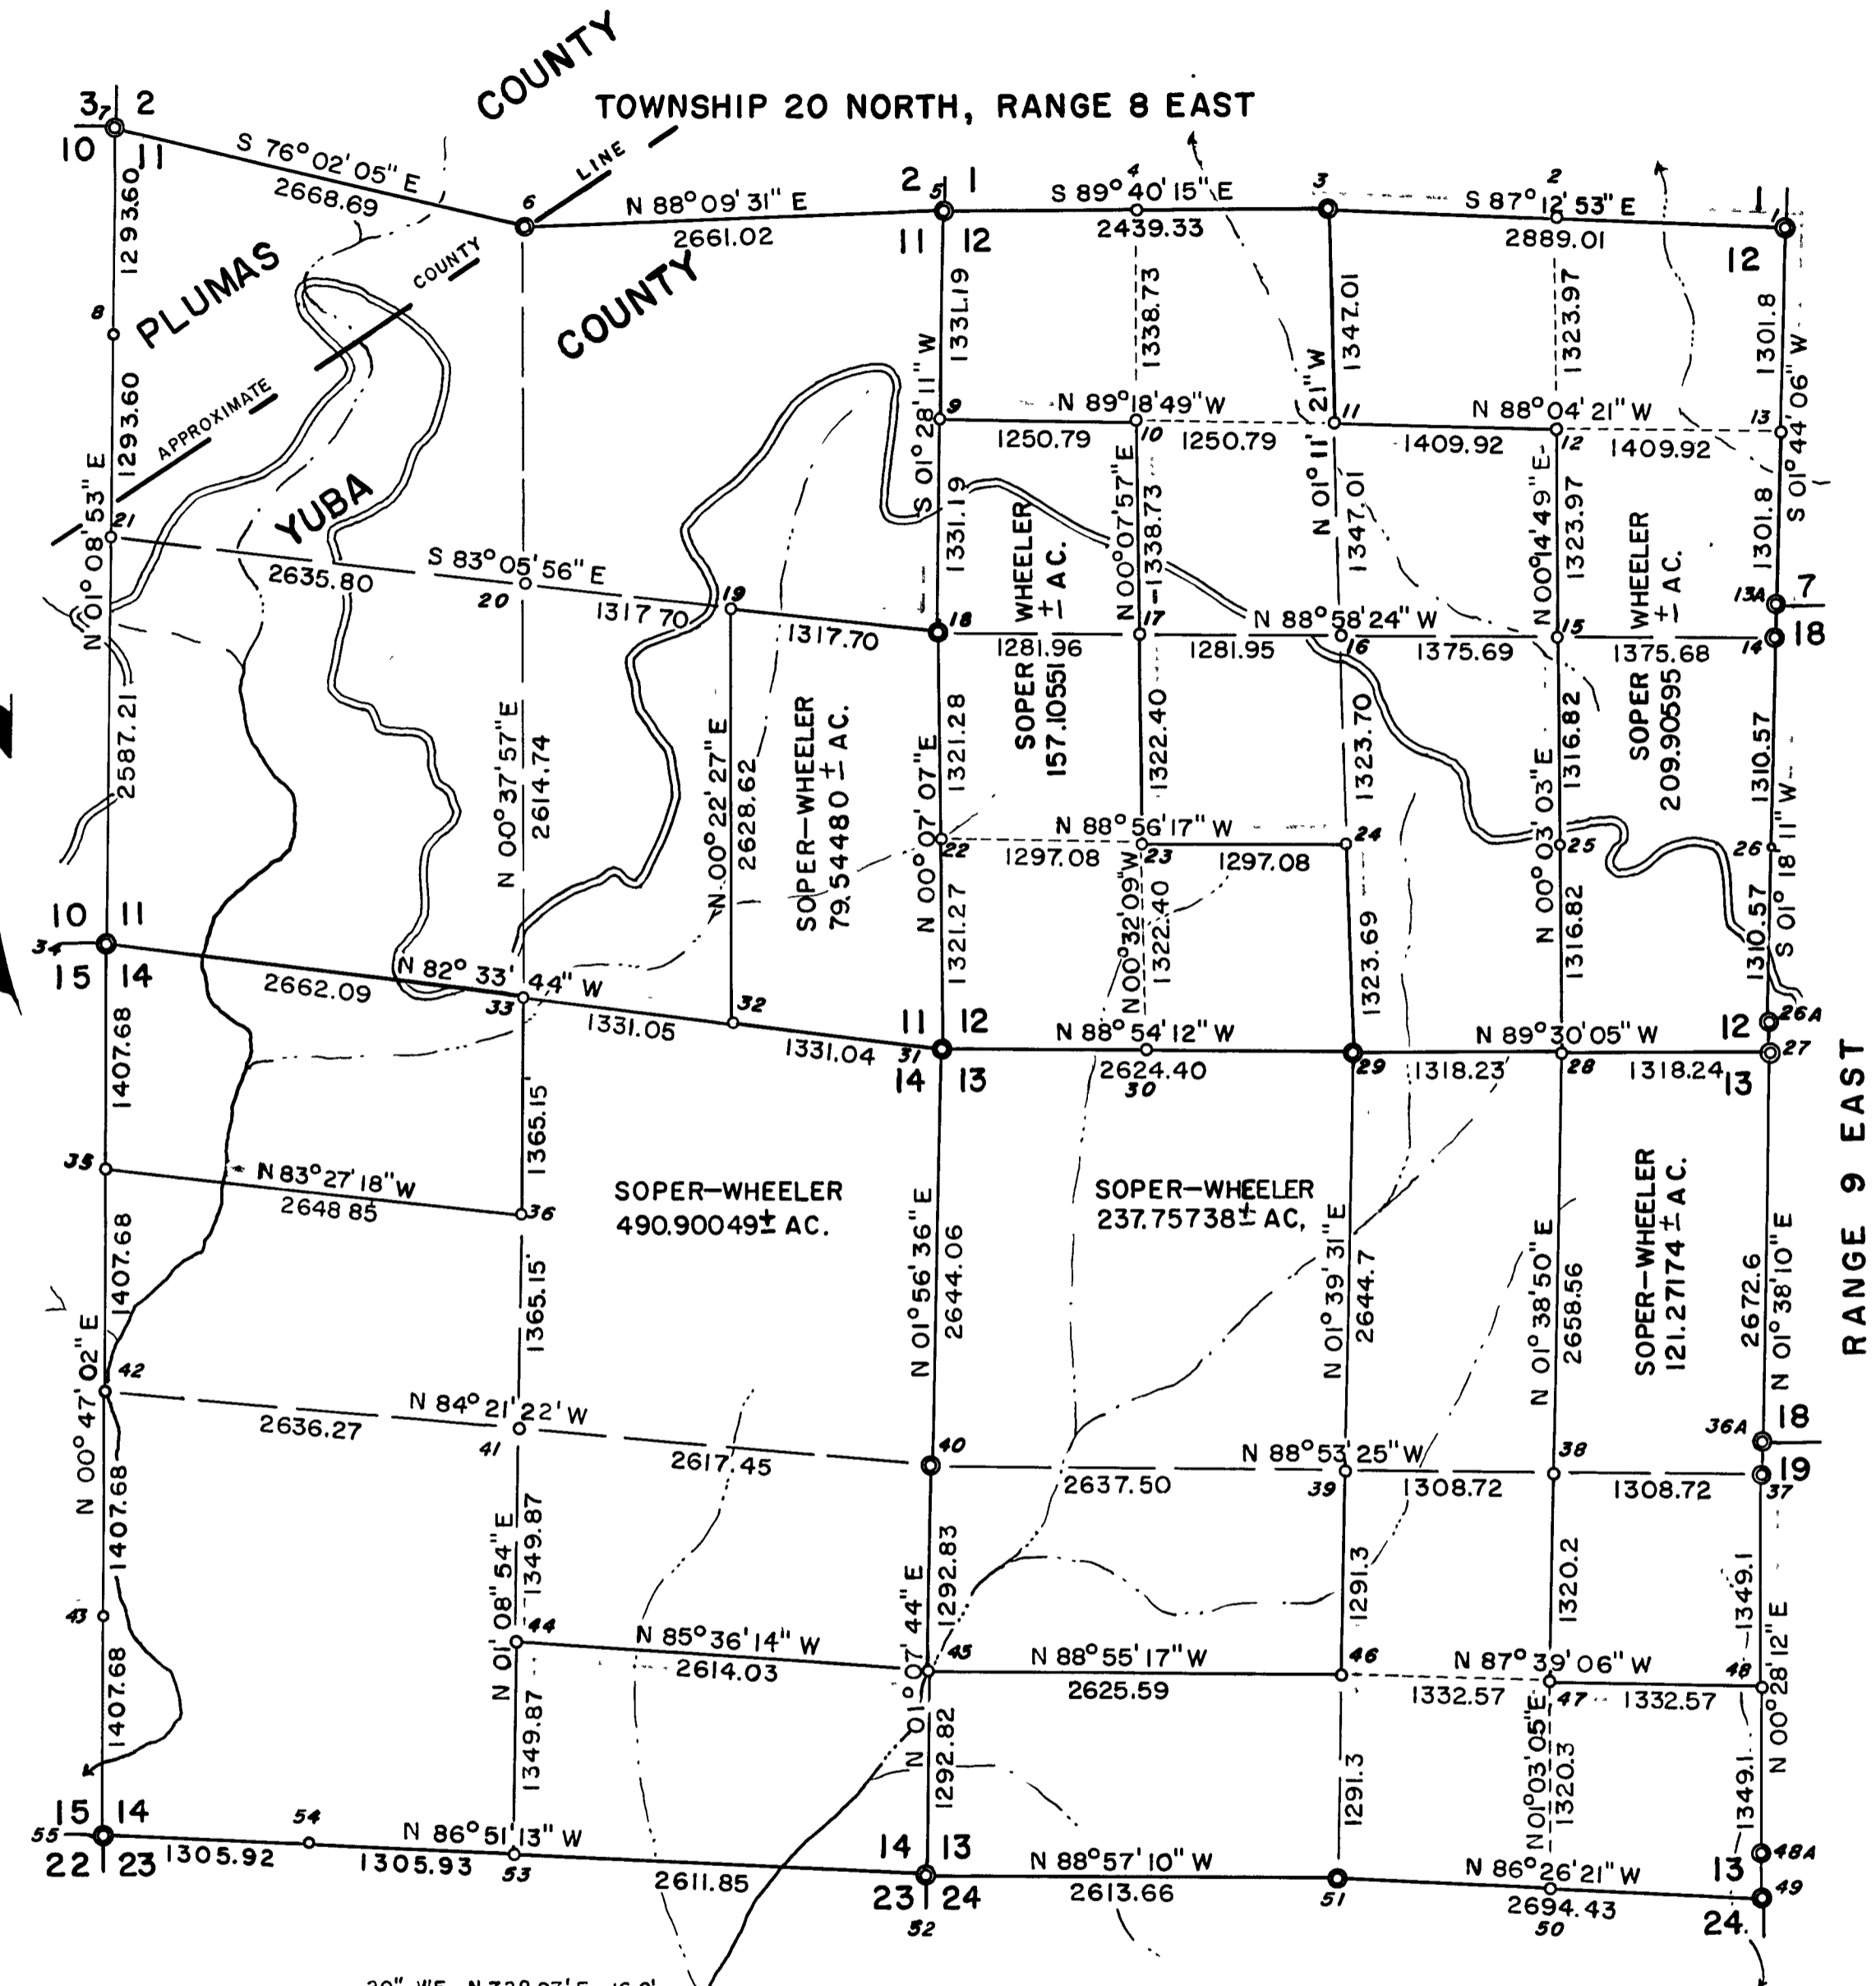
TOWNSHIP 20 NORTH, RANGE 8 EAST

COUNTY LINE

PLUMAS COUNTY

APPROXIMATE COUNTY LINE

YUBA COUNTY

3 7 2
10 11
S 76° 02' 05" E
2668.69
6
N 88° 09' 31" E
2661.02
2 5 1
11 12
S 89° 40' 15" E
4
2439.33
3
S 87° 12' 53" E
2
2889.01
1 1
12

1293.60
8
1293.60
N 01° 08' 53" E
21
2587.21

1331.19
S 01° 28' 11" W
1331.19
9
1338.73
N 89° 18' 49" W
10
1250.79
1250.79
N 00° 07' 57" E
-1338.73
1347.01
11
N 01° 11' 21" W
1347.01
N 88° 04' 21" W
12
1409.92
1409.92
1323.97
N 00° 14' 49" E
1323.97
13
1301.8
S 01° 44' 06" W
1301.8

S 83° 05' 56" E
2635.80
20
1317.70
19
1317.70
18
SOPER WHEELER ± AC.
157.10551
17
1281.96
1281.95
N 88° 58' 24" W
16
1375.69
15
1375.68
14
SOPER WHEELER ± AC.
209.90595
13A 7
18

N 00° 37' 57" E
2614.74
N 00° 22' 27" E
2628.62
SOPER-WHEELER
79.54480 ± AC.
N 00° 07' 07" E
1321.28
1322.40
1323.70
N 00° 03' 03" E
1316.82
1310.57
22
N 88° 56' 17" W
23
1297.08
1297.08
24
25
26
S 01° 18' 11" W
1321.27
N 00° 32' 09" W
1322.40
1323.69
1316.82
1310.57
26A

10 11
34
15 14
N 82° 33' 44" W
2662.09
33
1331.05
32
1331.04
11 12
31
14 13
N 88° 54' 12" W
2624.40
30
29
N 89° 30' 05" W
1318.23
28
1318.24
12
27
13

1407.68
35
N 83° 27' 18" W
2648.85
36
1365.15
1365.15
SOPER-WHEELER
490.90049 ± AC.
N 01° 56' 36" E
2644.06
SOPER-WHEELER
237.75738 ± AC,
N 01° 39' 31" E
2644.7
N 01° 38' 50" E
2658.56
SOPER-WHEELER
121.27174 ± AC.
2672.6
N 01° 38' 10" E

RANGE 9 EAST

1407.68
1407.68
N 00° 47' 02" E
42
N 84° 21' 22' W
2636.27
41
2617.45
40
2637.50
N 88° 53' 25" W
39
1308.72
38
1308.72
36A 18
19
37

1407.68
43
1407.68
N 01° 08' 54" E
1349.87
44
N 85° 36' 14" W
2614.03
N 01° 07' 44" E
1292.83
45
N 88° 55' 17" W
2625.59
1291.3
46
N 87° 39' 06" W
1332.57
47
1332.57
48
1320.2
N 00° 03' 05" E
1320.3
1349.1
N 00° 28' 12" E
1349.1
1349.87
1292.82
1291.3

15 14
55
22 23
1305.92
54
1305.93
53
N 86° 51' 13" W
2611.85
14 13
23 24
52
N 88° 57' 10" W
2613.66
51
N 86° 26' 21" W
2694.43
50
13
48A
49
24.

30" W.E N 32° 27' E 16.0'